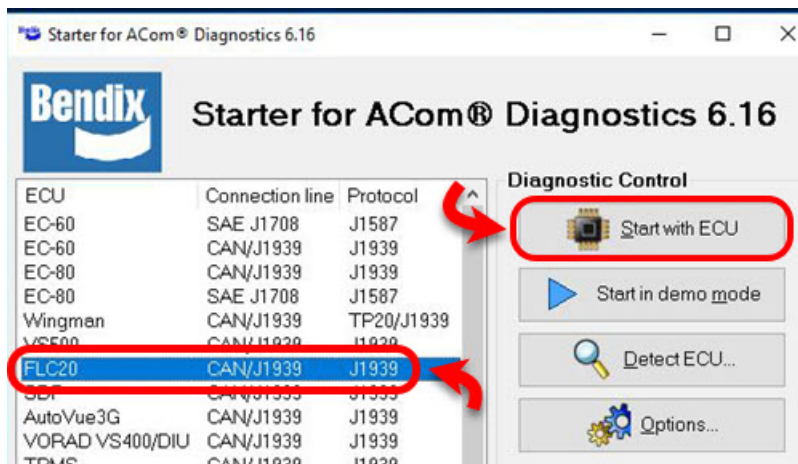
Starter for ACom® Diagnostics 6.16

Bendix

Starter for ACom® Diagnostics 6.16

| ECU | Connection line | Protocol |
|---|---|---|
| EC-60 | SAE J1708 | J1587 |
| EC-60 | CAN/J1939 | J1939 |
| EC-80 | CAN/J1939 | J1939 |
| EC-80 | SAE J1708 | J1587 |
| Wingman | CAN/J1939 | TP20/J1939 |
| VS500 | CAN/J1939 | J1939 |
| FLC20 | CAN/J1939 | J1939 |
| SDP | CAN/J1939 | J1939 |
| AutoVue3G | CAN/J1939 | J1939 |
| VORAD VS400/DIU | CAN/J1939 | J1939 |
| TPMS | CAN/J1939 | J1939 |

Diagnostic Control

Start with ECU

Start in demo mode

Detect ECU...

Options...